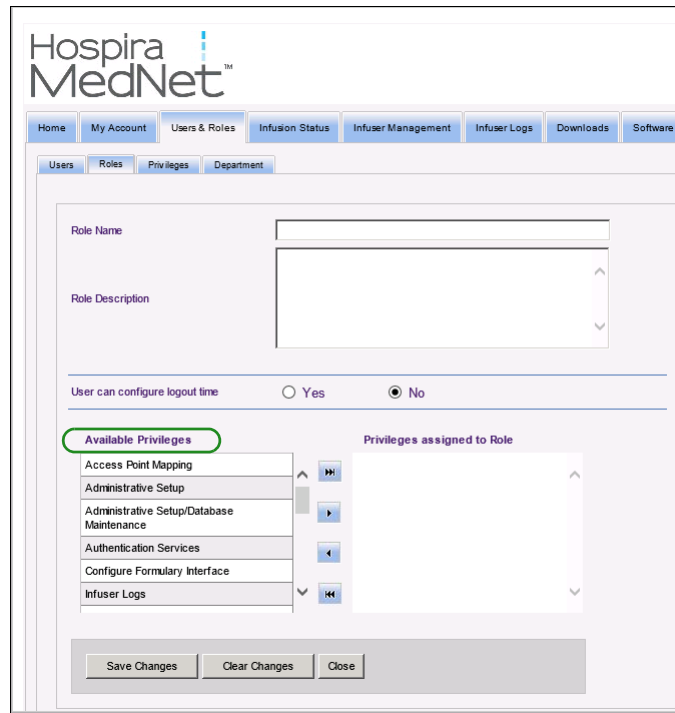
Hospira MedNet™

Home | My Account | Users & Roles | Infusion Status | Infuser Management | Infuser Logs | Downloads | Software

Users | Roles | Privileges | Department

Role Name

Role Description

User can configure logout time ○ Yes ◉ No

Available Privileges

Access Point Mapping
Administrative Setup
Administrative Setup/Database Maintenance
Authentication Services
Configure Formulary Interface
Infuser Logs

Privileges assigned to Role

Save Changes | Clear Changes | Close